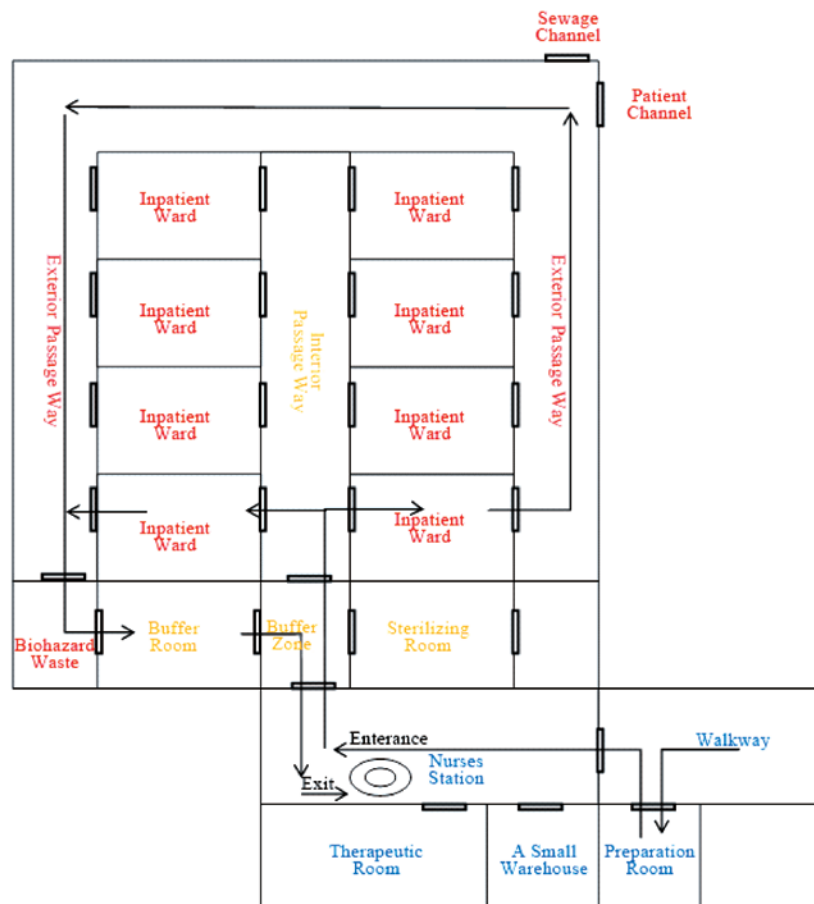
Sewage Channel

Patient Channel

Exterior Passage Way

Inpatient Ward

Inpatient Ward

Inpatient Ward

Inpatient Ward

Interior Passage Way

Inpatient Ward

Inpatient Ward

Inpatient Ward

Inpatient Ward

Exterior Passage Way

Biohazard Waste

Buffer Room

Buffer Zone

Sterilizing Room

Enterance

Nurses Station

Walkway

Exit

Therapeutic Room

A Small Warehouse

Preparation Room